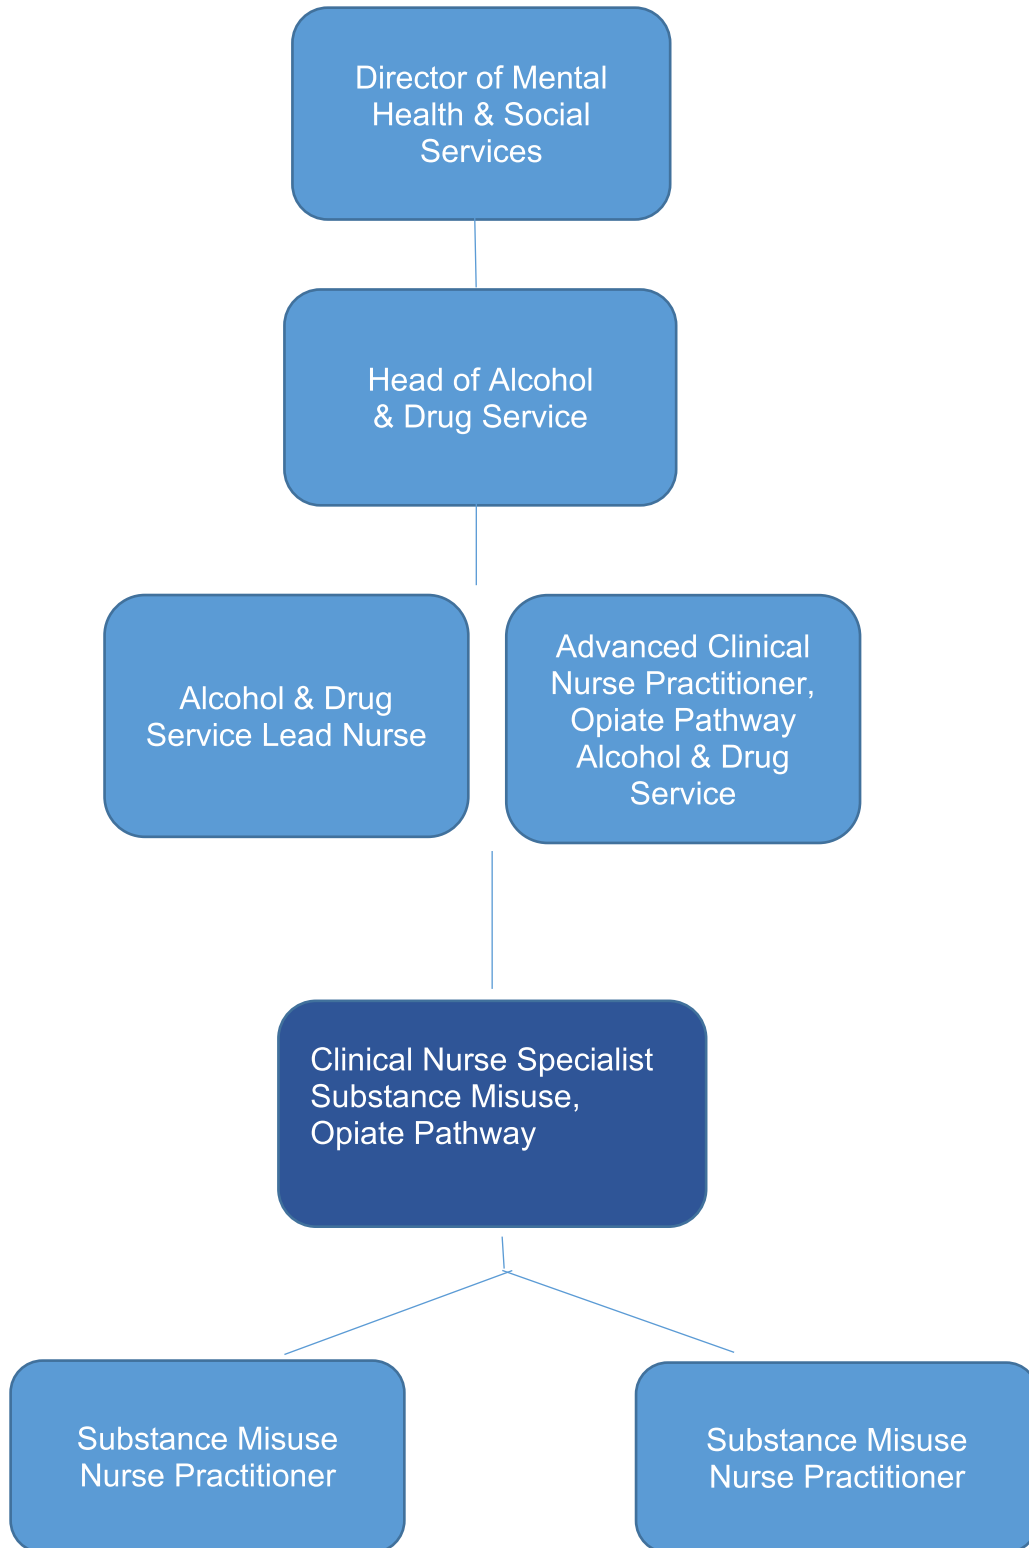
Director of Mental Health & Social Services

Head of Alcohol & Drug Service

Alcohol & Drug Service Lead Nurse

Advanced Clinical Nurse Practitioner, Opiate Pathway Alcohol & Drug Service

Clinical Nurse Specialist Substance Misuse, Opiate Pathway

Substance Misuse Nurse Practitioner

Substance Misuse Nurse Practitioner